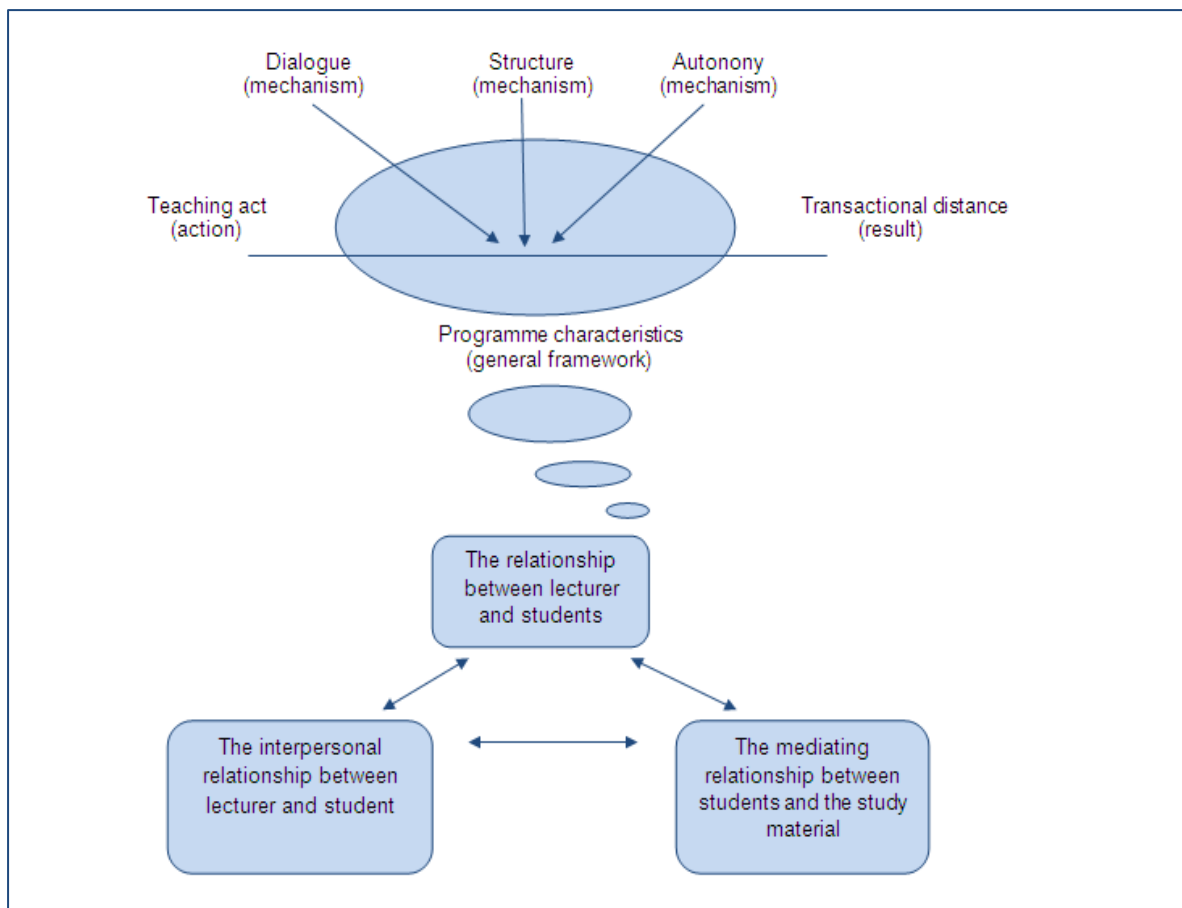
Dialogue
(mechanism)

Structure
(mechanism)

Autonony
(mechanism)

Teaching act
(action)

Transactional distance
(result)

Programme characteristics
(general framework)

The relationship between lecturer and students

The interpersonal relationship between lecturer and student

The mediating relationship between students and the study material